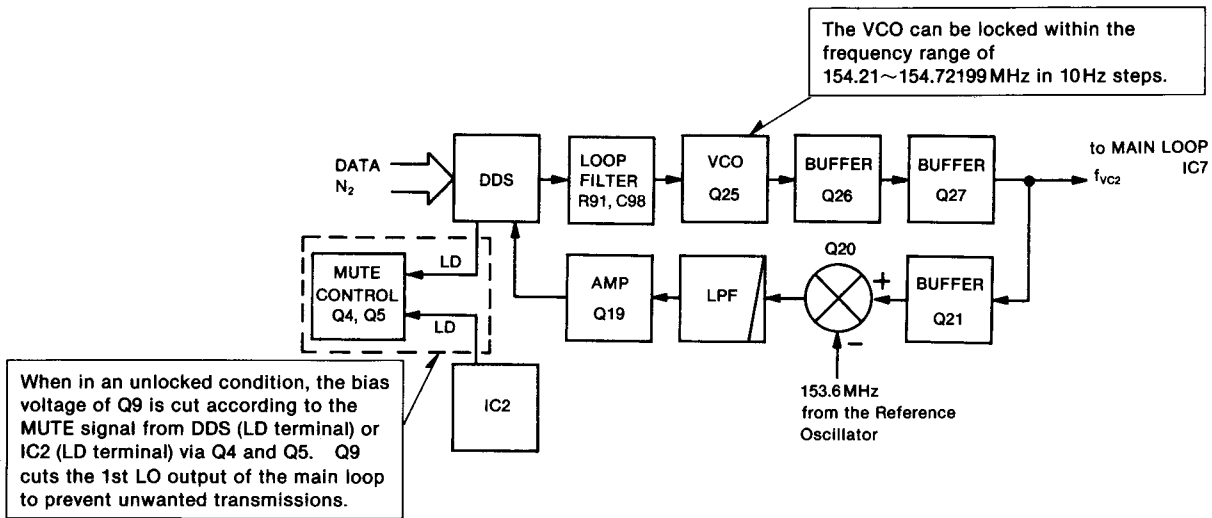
The VCO can be locked within the frequency range of 154.21～154.72199 MHz in 10 Hz steps.

DATA
$N_2$

DDS

LOOP FILTER
R91, C98

VCO
Q25

BUFFER
Q26

BUFFER
Q27

to MAIN LOOP
IC7

$f_{VC2}$

MUTE CONTROL
Q4, Q5

LD

LD

AMP
Q19

LPF

Q20

+

−

BUFFER
Q21

IC2

153.6 MHz
from the Reference Oscillator

When in an unlocked condition, the bias voltage of Q9 is cut according to the MUTE signal from DDS (LD terminal) or IC2 (LD terminal) via Q4 and Q5. Q9 cuts the 1st LO output of the main loop to prevent unwanted transmissions.